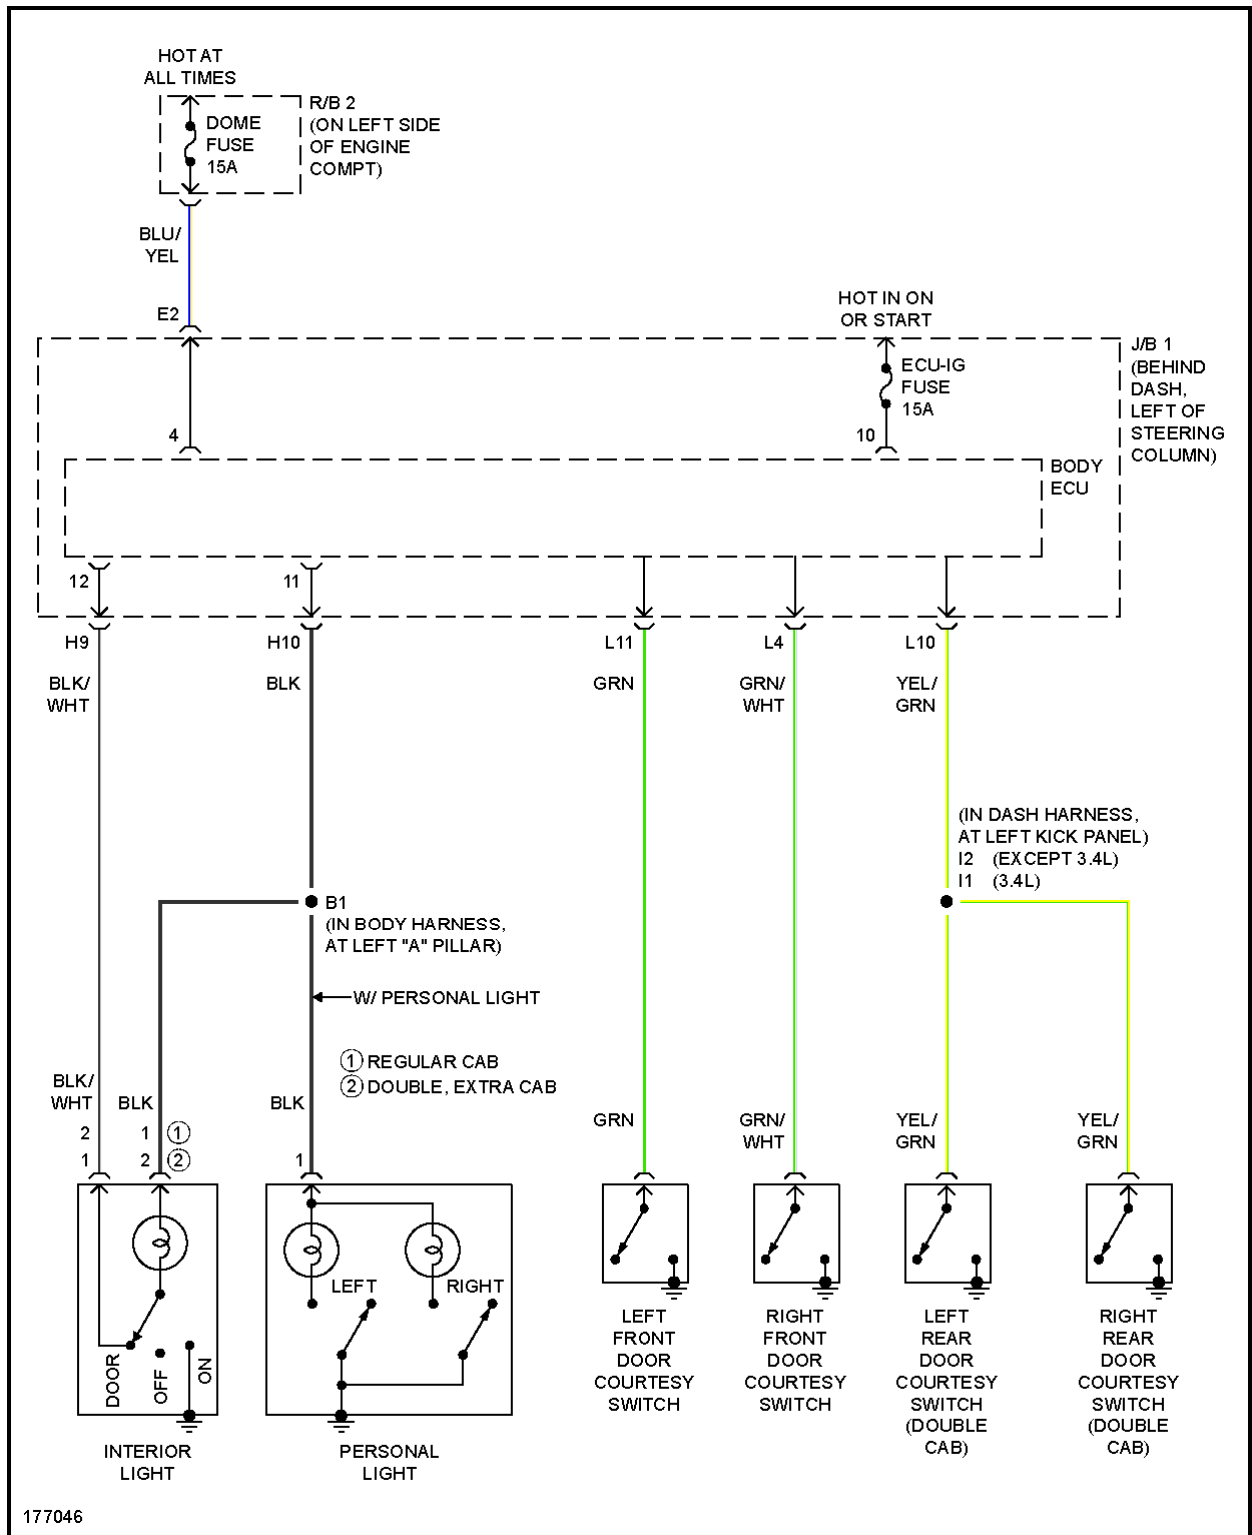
HOT AT ALL TIMES

DOME FUSE 15A

R/B 2 (ON LEFT SIDE OF ENGINE COMPT)

BLU/ YEL

E2

HOT IN ON OR START

ECU-IG FUSE 15A

J/B 1 (BEHIND DASH, LEFT OF STEERING COLUMN)

4

10

BODY ECU

12

11

H9

H10

L11

L4

L10

BLK/ WHT

BLK

GRN

GRN/ WHT

YEL/ GRN

(IN DASH HARNESS, AT LEFT KICK PANEL)
I2 (EXCEPT 3.4L)
I1 (3.4L)

B1 (IN BODY HARNESS, AT LEFT "A" PILLAR)

W/ PERSONAL LIGHT

① REGULAR CAB
② DOUBLE, EXTRA CAB

BLK/ WHT

BLK

BLK

GRN

GRN/ WHT

YEL/ GRN

YEL/ GRN

2 1 ①
1 2 ②

1

LEFT

RIGHT

DOOR

OFF

ON

INTERIOR LIGHT

PERSONAL LIGHT

LEFT FRONT DOOR COURTESY SWITCH

RIGHT FRONT DOOR COURTESY SWITCH

LEFT REAR DOOR COURTESY SWITCH (DOUBLE CAB)

RIGHT REAR DOOR COURTESY SWITCH (DOUBLE CAB)

177046